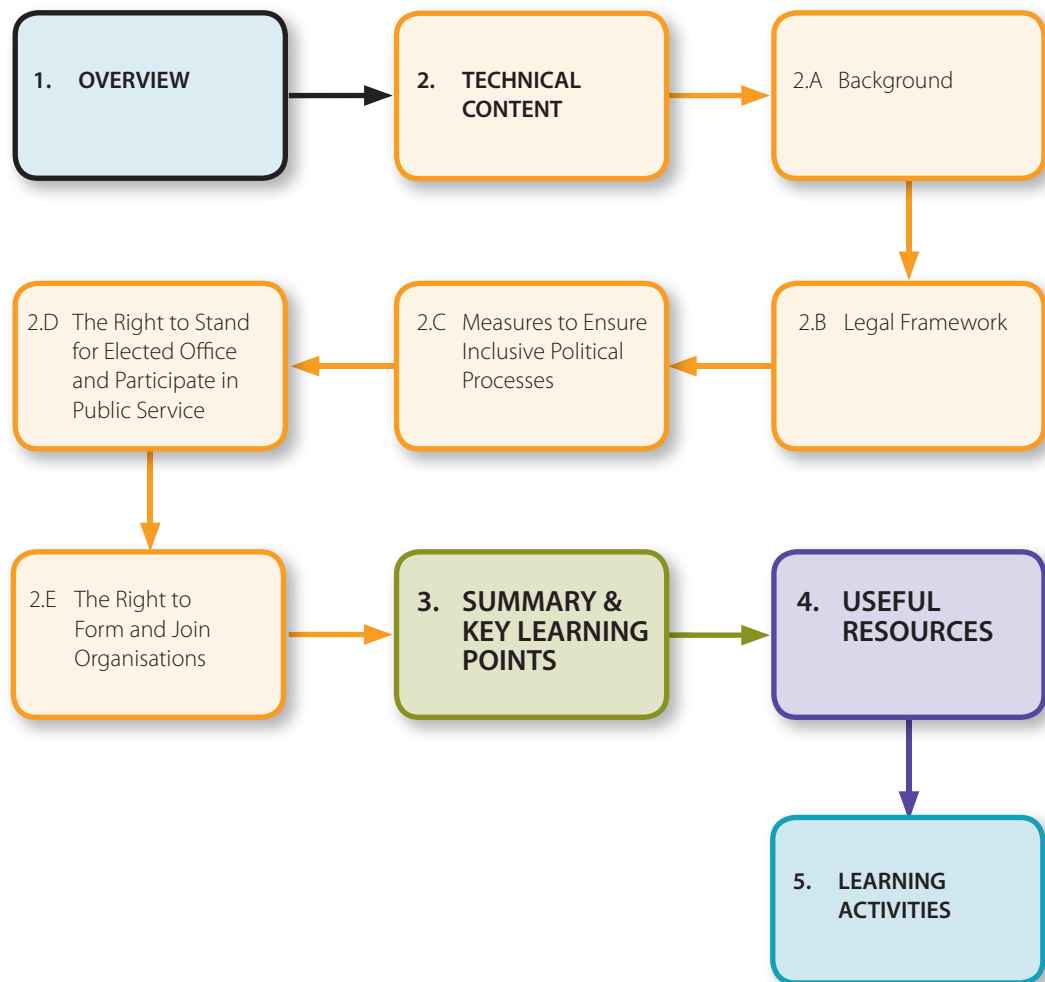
1. OVERVIEW

2. TECHNICAL CONTENT

2.A Background

2.B Legal Framework

2.C Measures to Ensure Inclusive Political Processes

2.D The Right to Stand for Elected Office and Participate in Public Service

2.E The Right to Form and Join Organisations

3. SUMMARY & KEY LEARNING POINTS

4. USEFUL RESOURCES

5. LEARNING ACTIVITIES